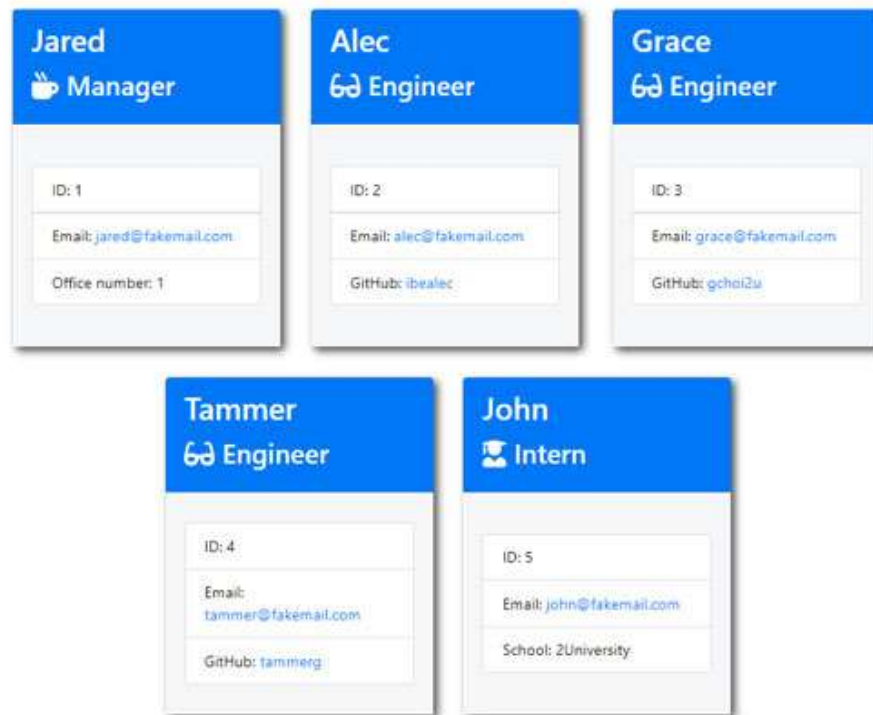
Jared
Manager

ID: 1

Email: jared@fakemail.com

Office number: 1

Alec
Engineer

ID: 2

Email: alec@fakemail.com

GitHub: ibealec

Grace
Engineer

ID: 3

Email: grace@fakemail.com

GitHub: gchoi2u

Tammer
Engineer

ID: 4

Email: tammer@fakemail.com

GitHub: tammerg

John
Intern

ID: 5

Email: john@fakemail.com

School: 2University